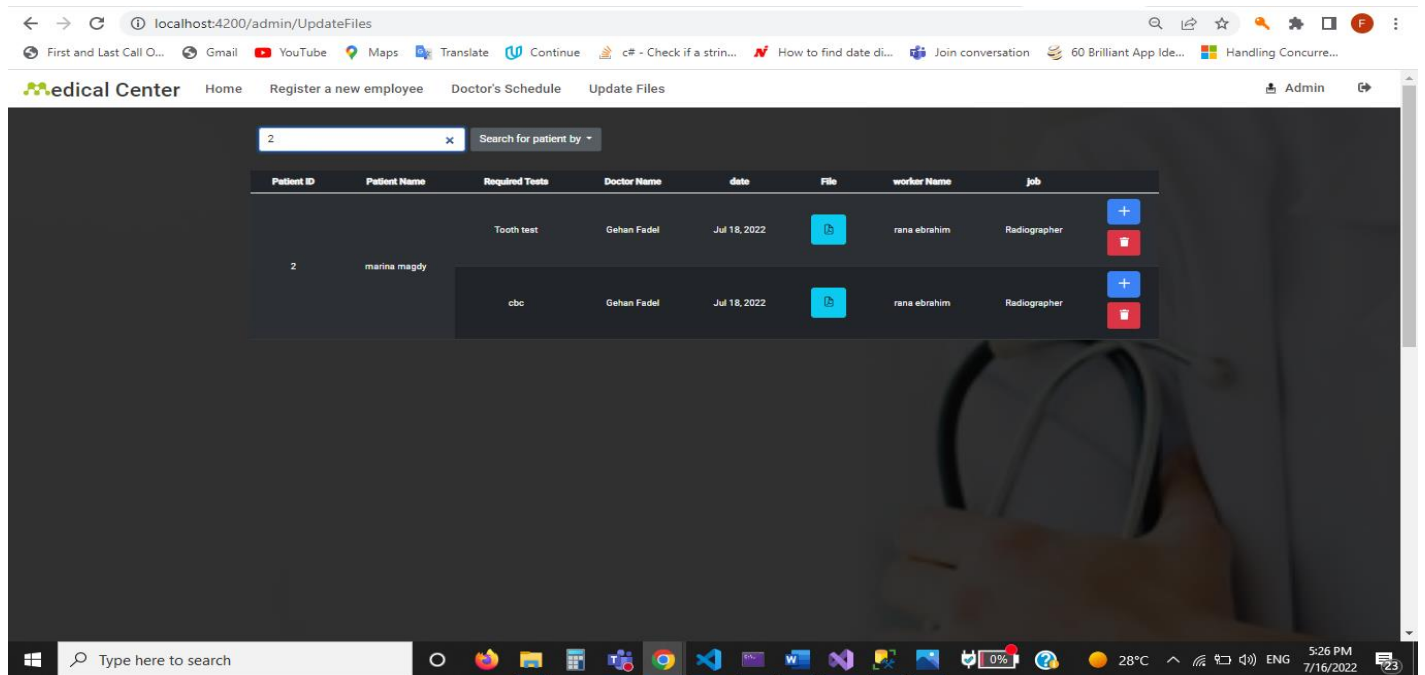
localhost:4200/admin/UpdateFiles

First and Last Call O... Gmail YouTube Maps Translate Continue c# - Check if a strin... How to find date di... Join conversation 60 Brilliant App Ide... Handling Concurre...

Medical Center Home Register a new employee Doctor's Schedule Update Files Admin

2 × Search for patient by

| Patient ID | Patient Name | Required Tests | Doctor Name | date | File | worker Name | job | |
|---|---|---|---|---|---|---|---|---|
| 2 | marina magdy | Tooth test | Gehan Fadel | Jul 18, 2022 | | rana ebrahim | Radiographer | + |
| | | cbc | Gehan Fadel | Jul 18, 2022 | | rana ebrahim | Radiographer | + |

Type here to search 0% 28°C ENG 5:26 PM 7/16/2022 23